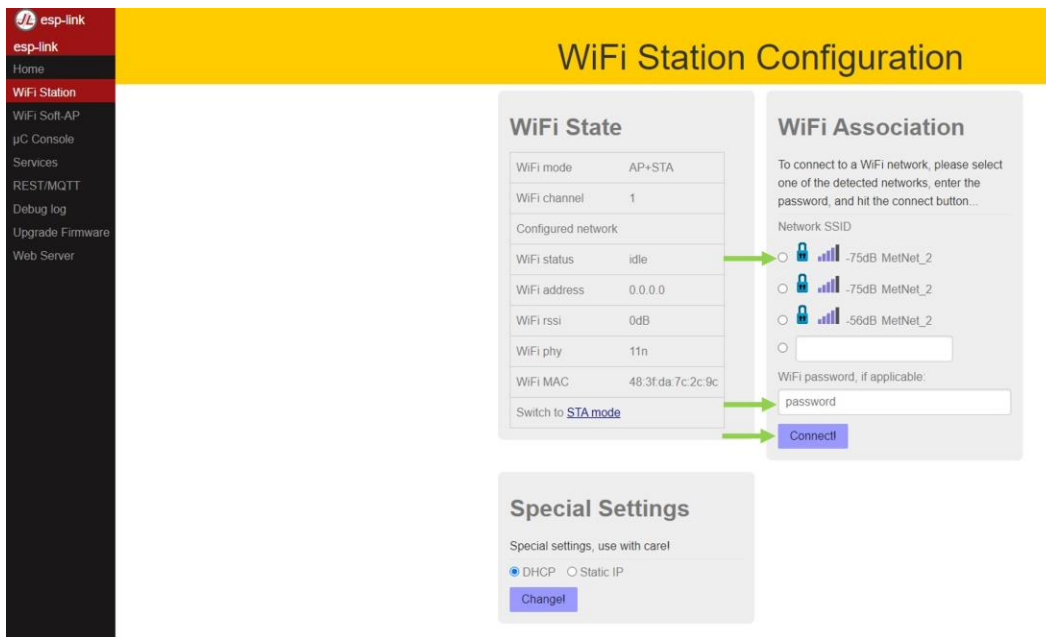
esp-link
esp-link
Home
WiFi Station
WiFi Soft-AP
µC Console
Services
REST/MQTT
Debug log
Upgrade Firmware
Web Server

WiFi Station Configuration

WiFi State

| WiFi mode | AP+STA |
|---|---|
| WiFi channel | 1 |
| Configured network | |
| WiFi status | idle |
| WiFi address | 0.0.0.0 |
| WiFi rssi | 0dB |
| WiFi phy | 11n |
| WiFi MAC | 48:3f:da:7c:2c:9c |
| Switch to STA mode | |

WiFi Association

To connect to a WiFi network, please select one of the detected networks, enter the password, and hit the connect button...

Network SSID

-75dB MetNet_2
-75dB MetNet_2
-56dB MetNet_2

WiFi password, if applicable:

password

Connect!

Special Settings

Special settings, use with care!

DHCP Static IP

Change!